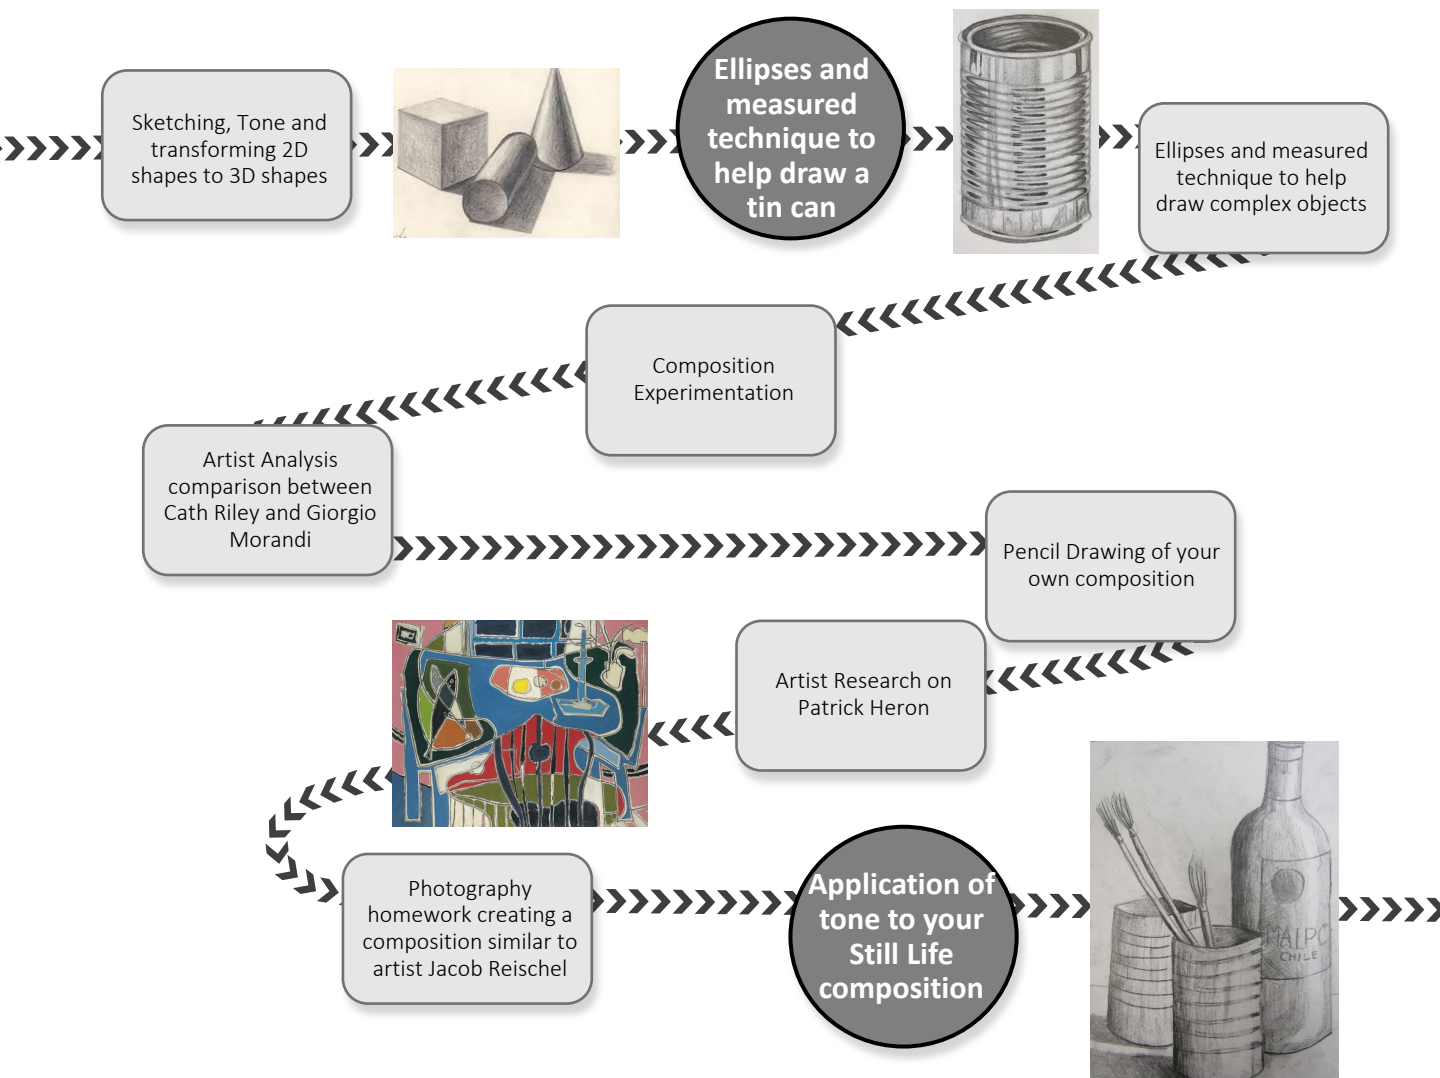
Sketching, Tone and transforming 2D shapes to 3D shapes

Ellipses and measured technique to help draw a tin can

Ellipses and measured technique to help draw complex objects

Composition Experimentation

Artist Analysis comparison between Cath Riley and Giorgio Morandi

Pencil Drawing of your own composition

Artist Research on Patrick Heron

Photography homework creating a composition similar to artist Jacob Reischel

Application of tone to your Still Life composition

MAIPO CHILE